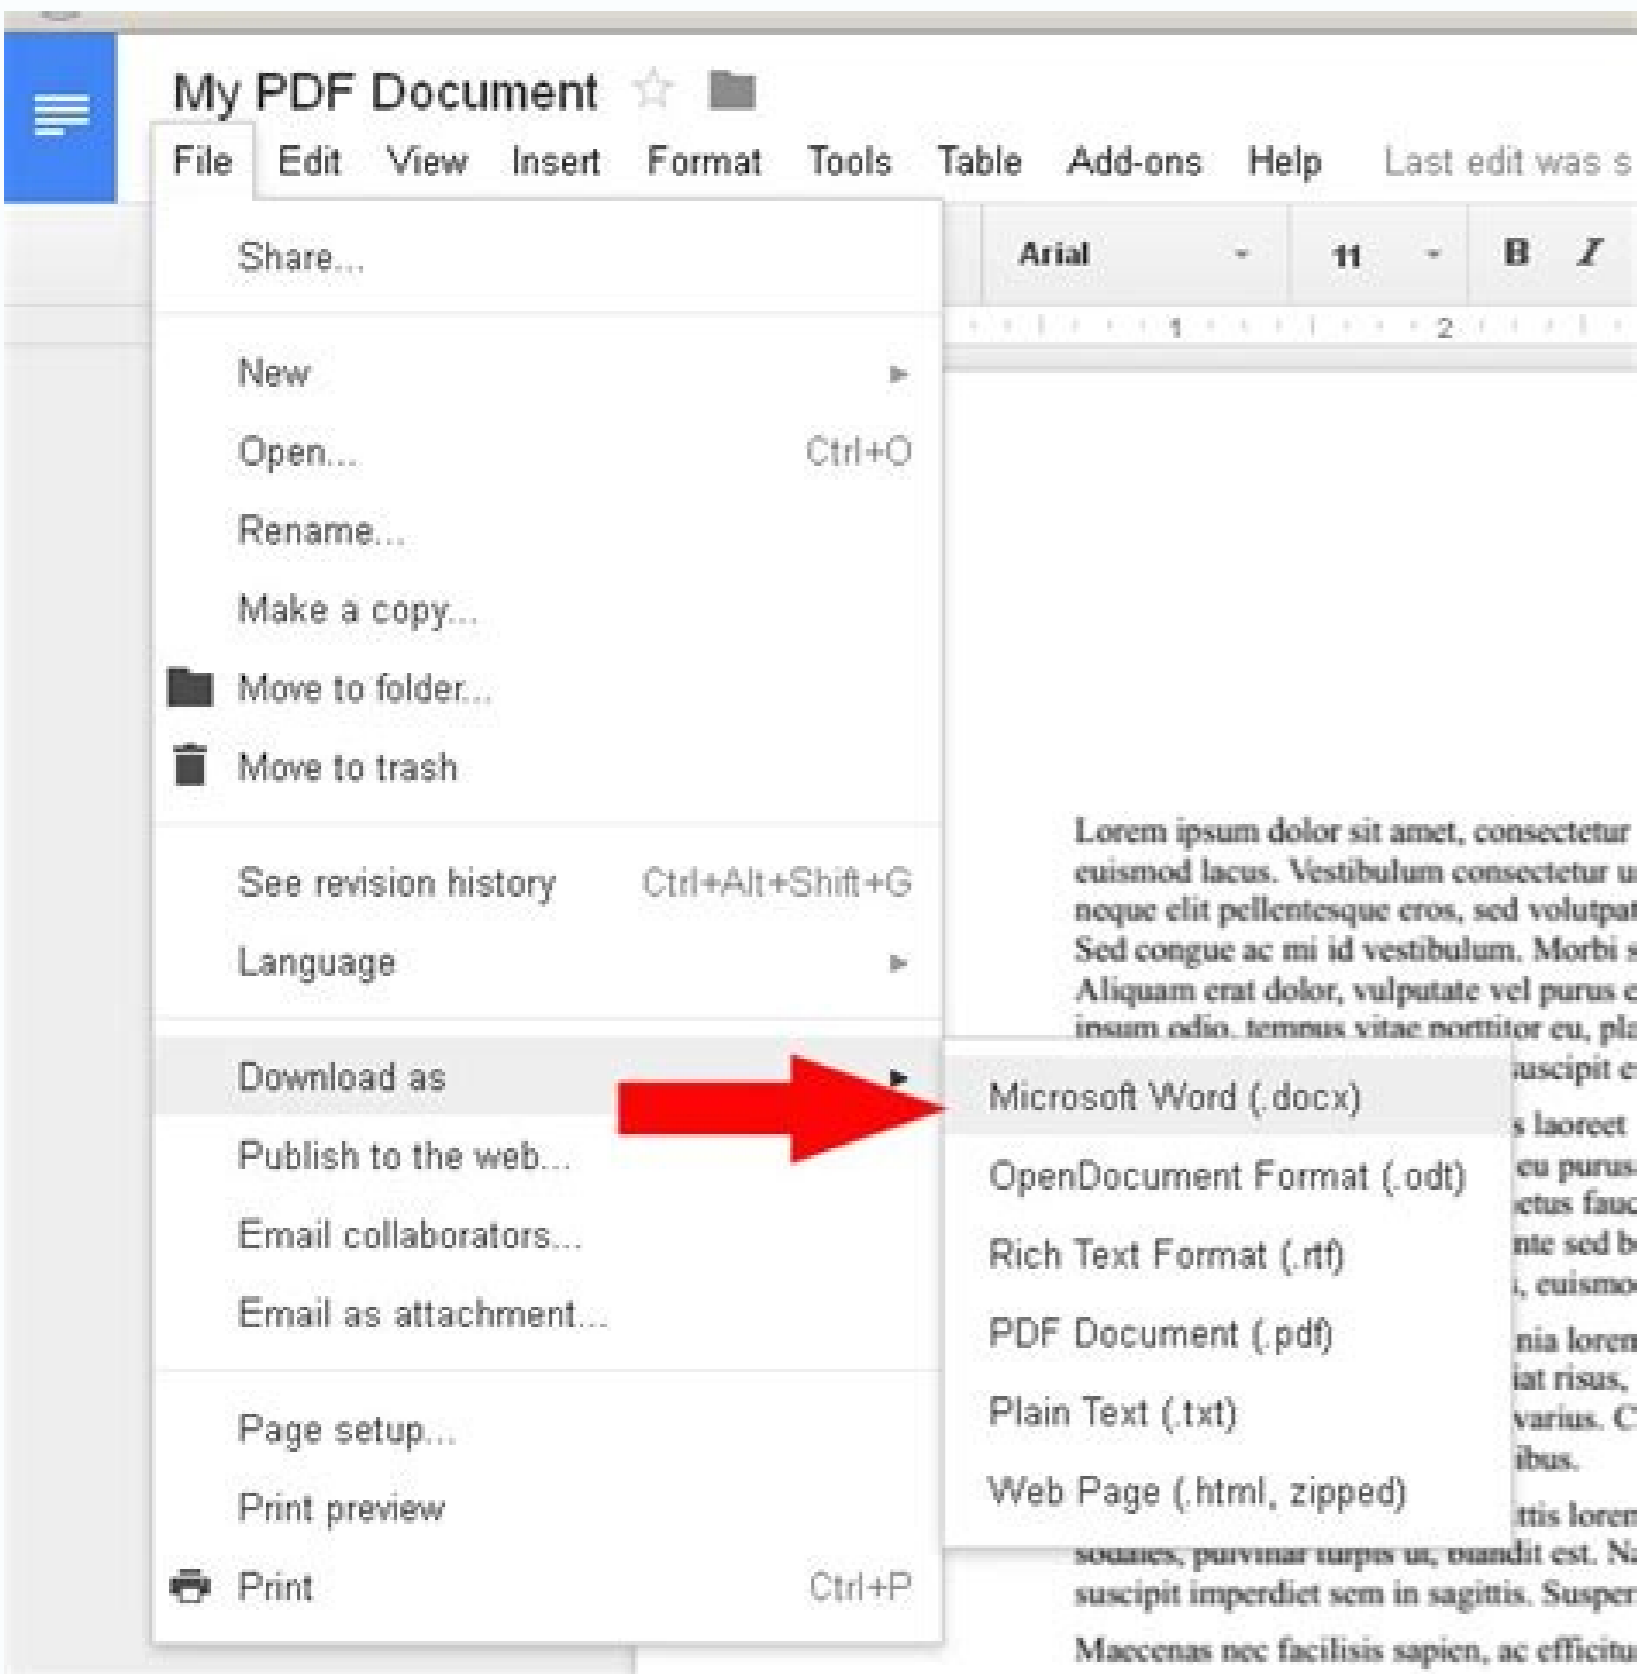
My PDF Document

File Edit View Insert Format Tools Table Add-ons Help Last edit was s

Arial 11 B I

1 2

Share...

New

Open... Ctrl+O

Rename...

Make a copy...

Move to folder...

Move to trash

See revision history Ctrl+Alt+Shift+G

Language

Download as

Publish to the web...

Email collaborators...

Email as attachment...

Page setup...

Print preview

Print Ctrl+P

Microsoft Word (.docx)

OpenDocument Format (.odt)

Rich Text Format (.rtf)

PDF Document (.pdf)

Plain Text (.txt)

Web Page (.html, zipped)

Lorem ipsum dolor sit amet, consectetur euismod lacus. Vestibulum consectetur u neque elit pellentesque eros, sed volutpat Sed congue ac mi id vestibulum. Morbi s Aliquam erat dolor, vulputate vel purus e ipsum odio, tempus vitae porttitor eu, pla suscipit e s laoreet eu purus ctus fauc nte sed b , euismo nia lorem iat risus, varius. C ibus. ttis lorem sodales, pulvinar turpis ut, blandit est. N suscipit imperdiet sem in sagittis. Susper

Maecenas nec facilisis sapien, ac efficitu